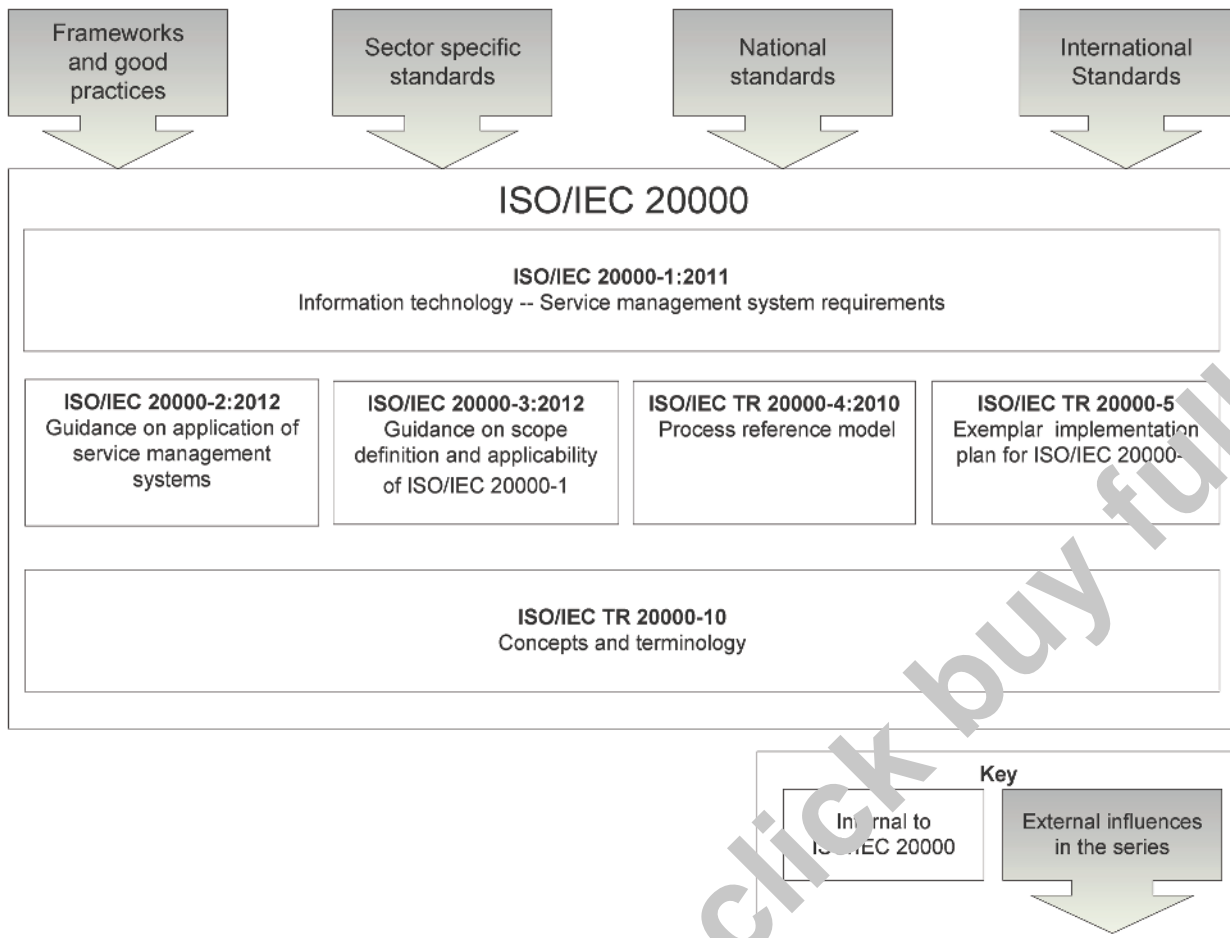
Frameworks and good practices

Sector specific standards

National standards

International Standards

ISO/IEC 20000

**ISO/IEC 20000-1:2011**
Information technology -- Service management system requirements

**ISO/IEC 20000-2:2012**
Guidance on application of service management systems

**ISO/IEC 20000-3:2012**
Guidance on scope definition and applicability of ISO/IEC 20000-1

**ISO/IEC TR 20000-4:2010**
Process reference model

**ISO/IEC TR 20000-5**
Exemplar implementation plan for ISO/IEC 20000-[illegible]

**ISO/IEC TR 20000-10**
Concepts and terminology

Key

In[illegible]rnal to I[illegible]IEC 20000

External influences in the series

click buy full